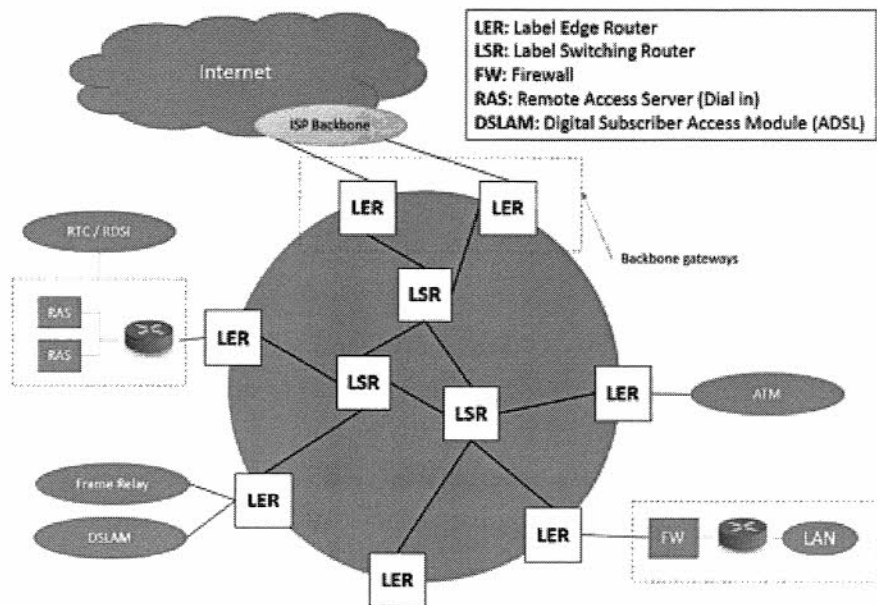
LER: Label Edge Router
LSR: Label Switching Router
FW: Firewall
RAS: Remote Access Server (Dial in)
DSLAM: Digital Subscriber Access Module (ADSL)

Internet

ISP Backbone

LER

LER

Backbone gateways

RTC / RDSI

RAS

RAS

LER

LSR

LSR

LSR

LER

ATM

Frame Relay

LER

DSLAM

LER

FW

LAN

LER